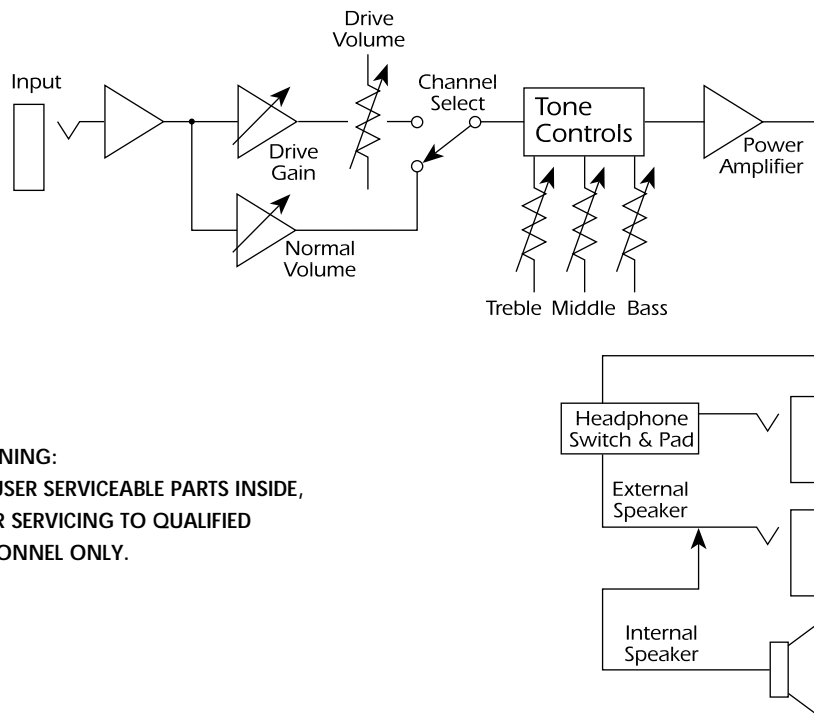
Drive Volume

Input

Channel Select

Tone Controls

Drive Gain

Power Amplifier

Normal Volume

Treble Middle Bass

NING:
USER SERVICEABLE PARTS INSIDE,
R SERVICING TO QUALIFIED
ONNEL ONLY.

Headphone Switch & Pad

External Speaker

Internal Speaker